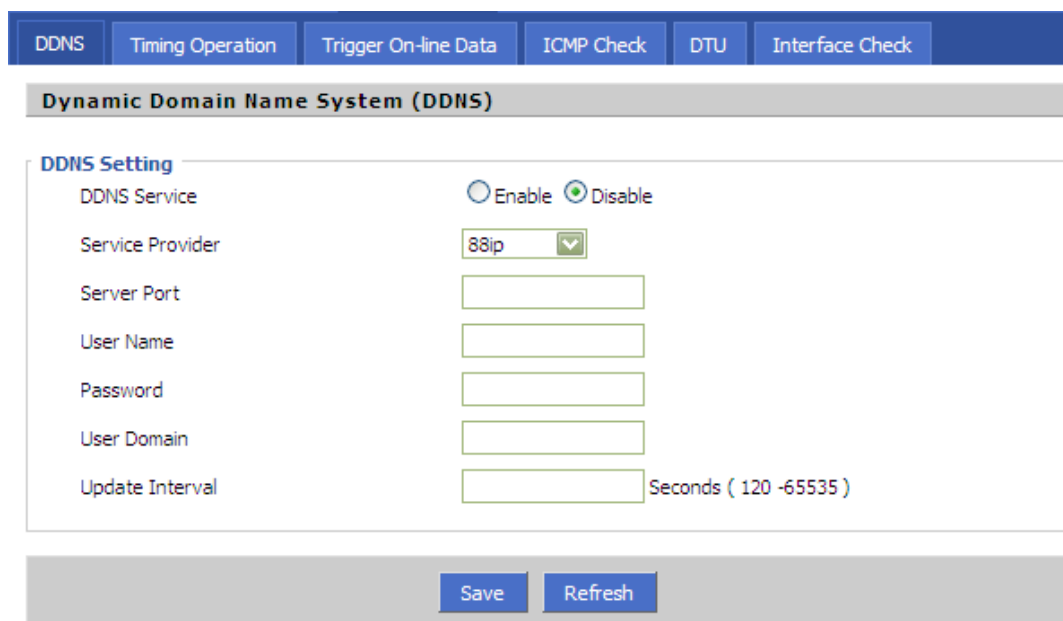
DDNS | Timing Operation | Trigger On-line Data | ICMP Check | DTU | Interface Check

Dynamic Domain Name System (DDNS)

DDNS Setting

DDNS Service ○ Enable ⊙ Disable

Service Provider 88ip

Server Port

User Name

Password

User Domain

Update Interval Seconds ( 120 -65535 )

Save Refresh